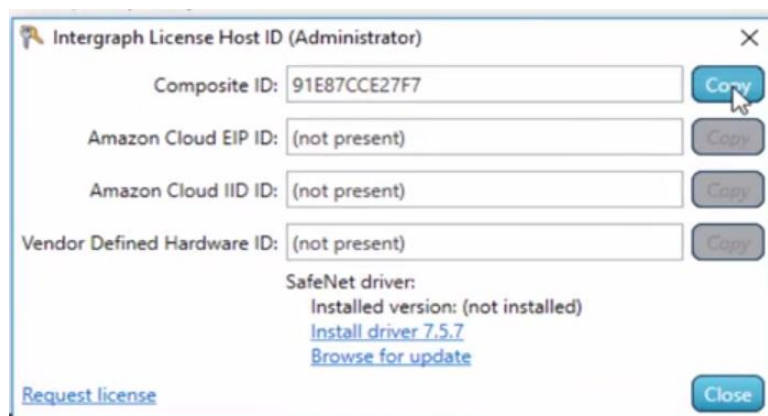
Intergraph License Host ID (Administrator)

×

Composite ID: 91E87CCE27F7

Copy

Amazon Cloud EIP ID: (not present)

Copy

Amazon Cloud IID ID: (not present)

Copy

Vendor Defined Hardware ID: (not present)

Copy

SafeNet driver:

Installed version: (not installed)

Install driver 7.5.7

Browse for update

Request license

Close